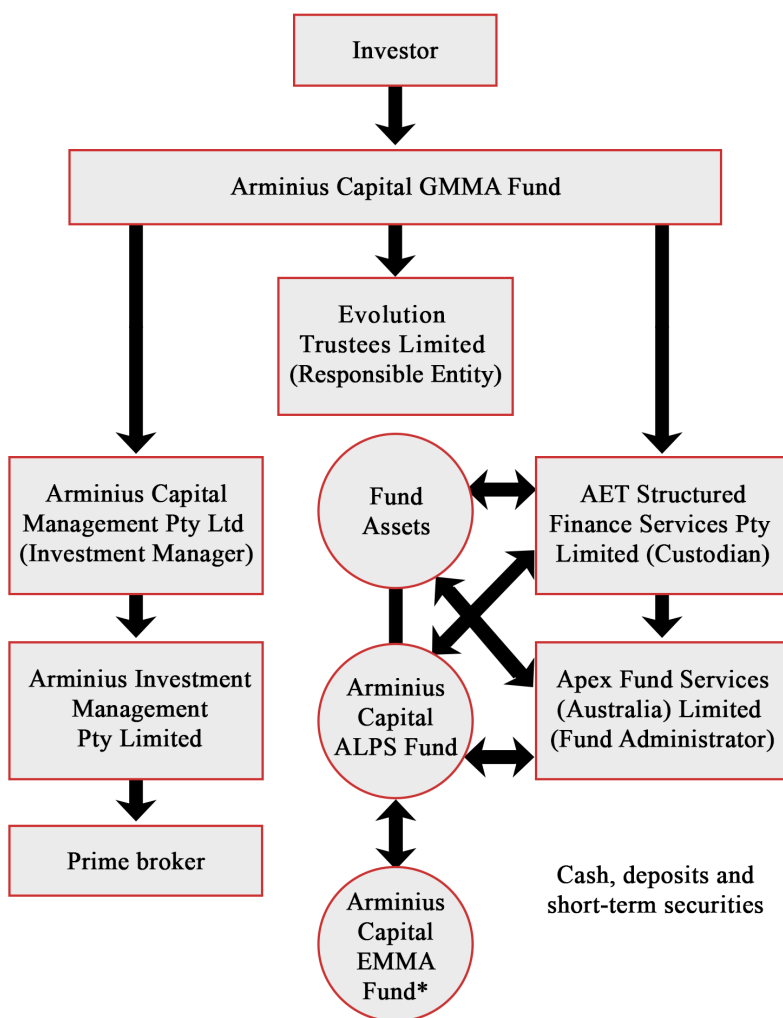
Investor

Arminius Capital GMMA Fund

Evolution Trustees Limited (Responsible Entity)

Arminius Capital Management Pty Ltd (Investment Manager)

Fund Assets

AET Structured Finance Services Pty Limited (Custodian)

Arminius Investment Management Pty Limited

Arminius Capital ALPS Fund

Apex Fund Services (Australia) Limited (Fund Administrator)

Prime broker

Cash, deposits and short-term securities

Arminius Capital EMMA Fund*